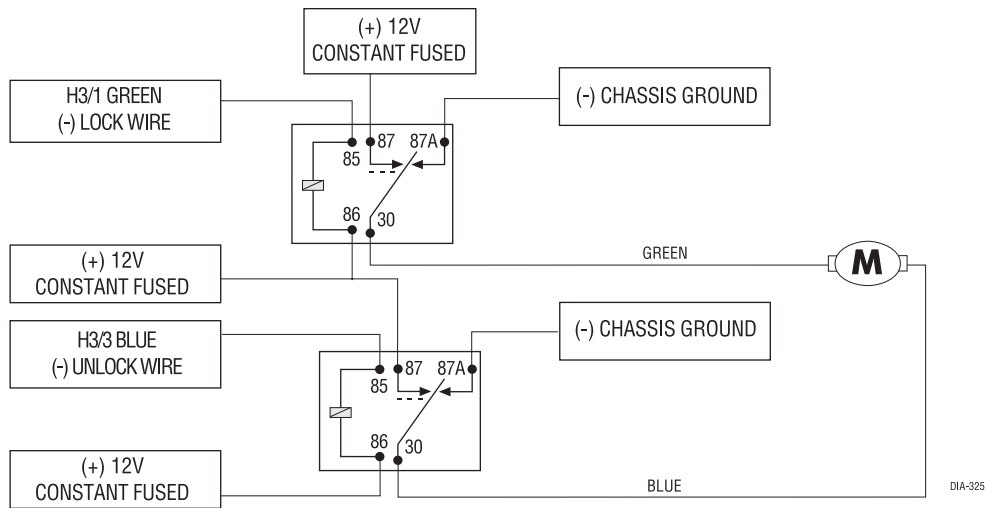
(+) 12V
CONSTANT FUSED

H3/1 GREEN
(-) LOCK WIRE

(-) CHASSIS GROUND

85
87
87A
86
30

GREEN

M

(+) 12V
CONSTANT FUSED

H3/3 BLUE
(-) UNLOCK WIRE

(-) CHASSIS GROUND

85
87
87A
86
30

(+) 12V
CONSTANT FUSED

BLUE

DIA-325